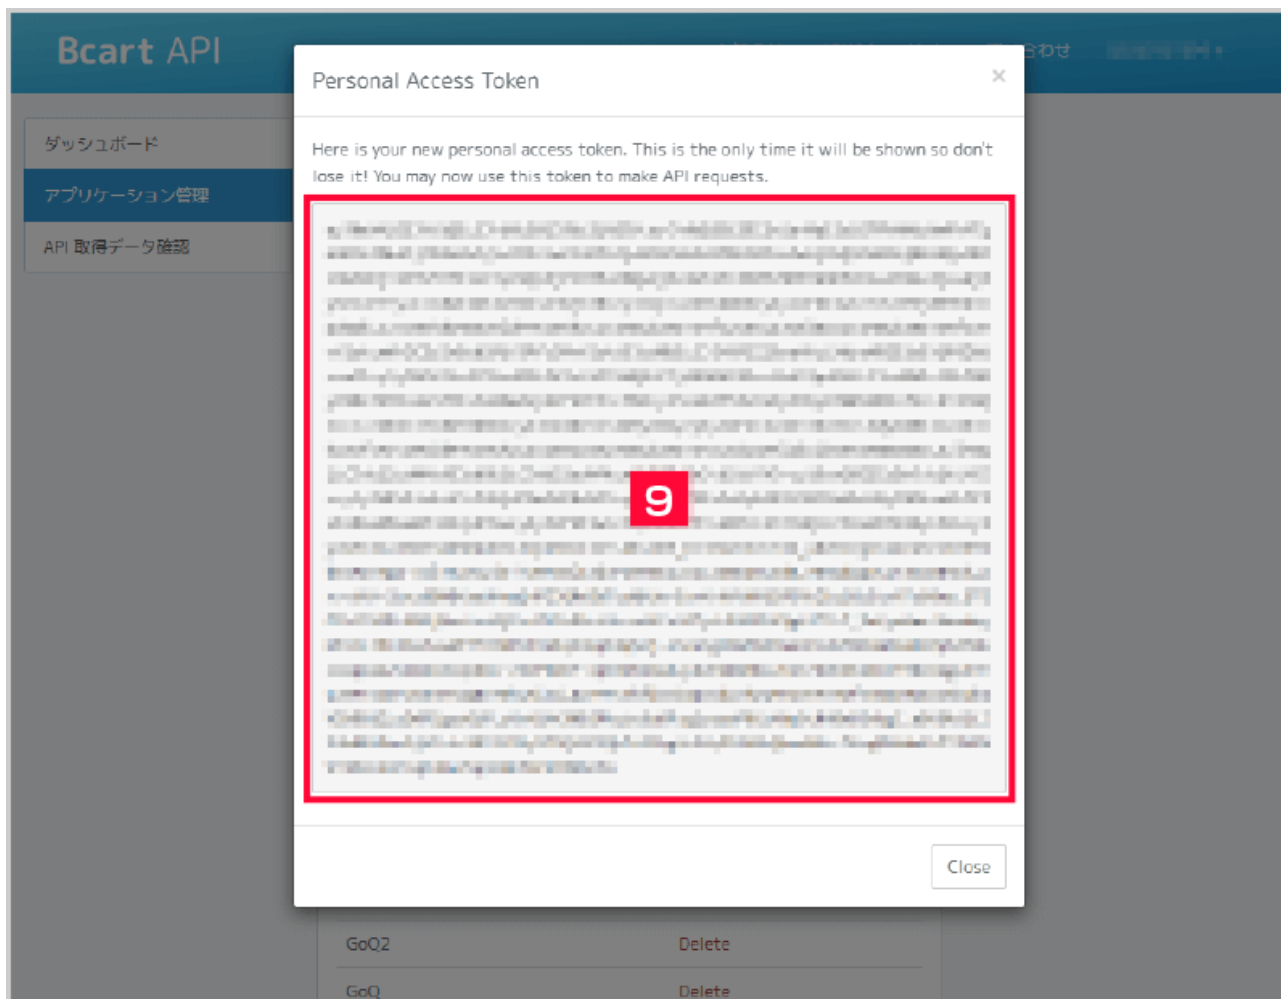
Bcart API

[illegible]合わせ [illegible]

ダッシュボード

アプリケーション管理

API 取得データ確認

Personal Access Token

×

Here is your new personal access token. This is the only time it will be shown so don't lose it! You may now use this token to make API requests.

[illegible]

9

Close

GoQ2 Delete

GoQ Delete